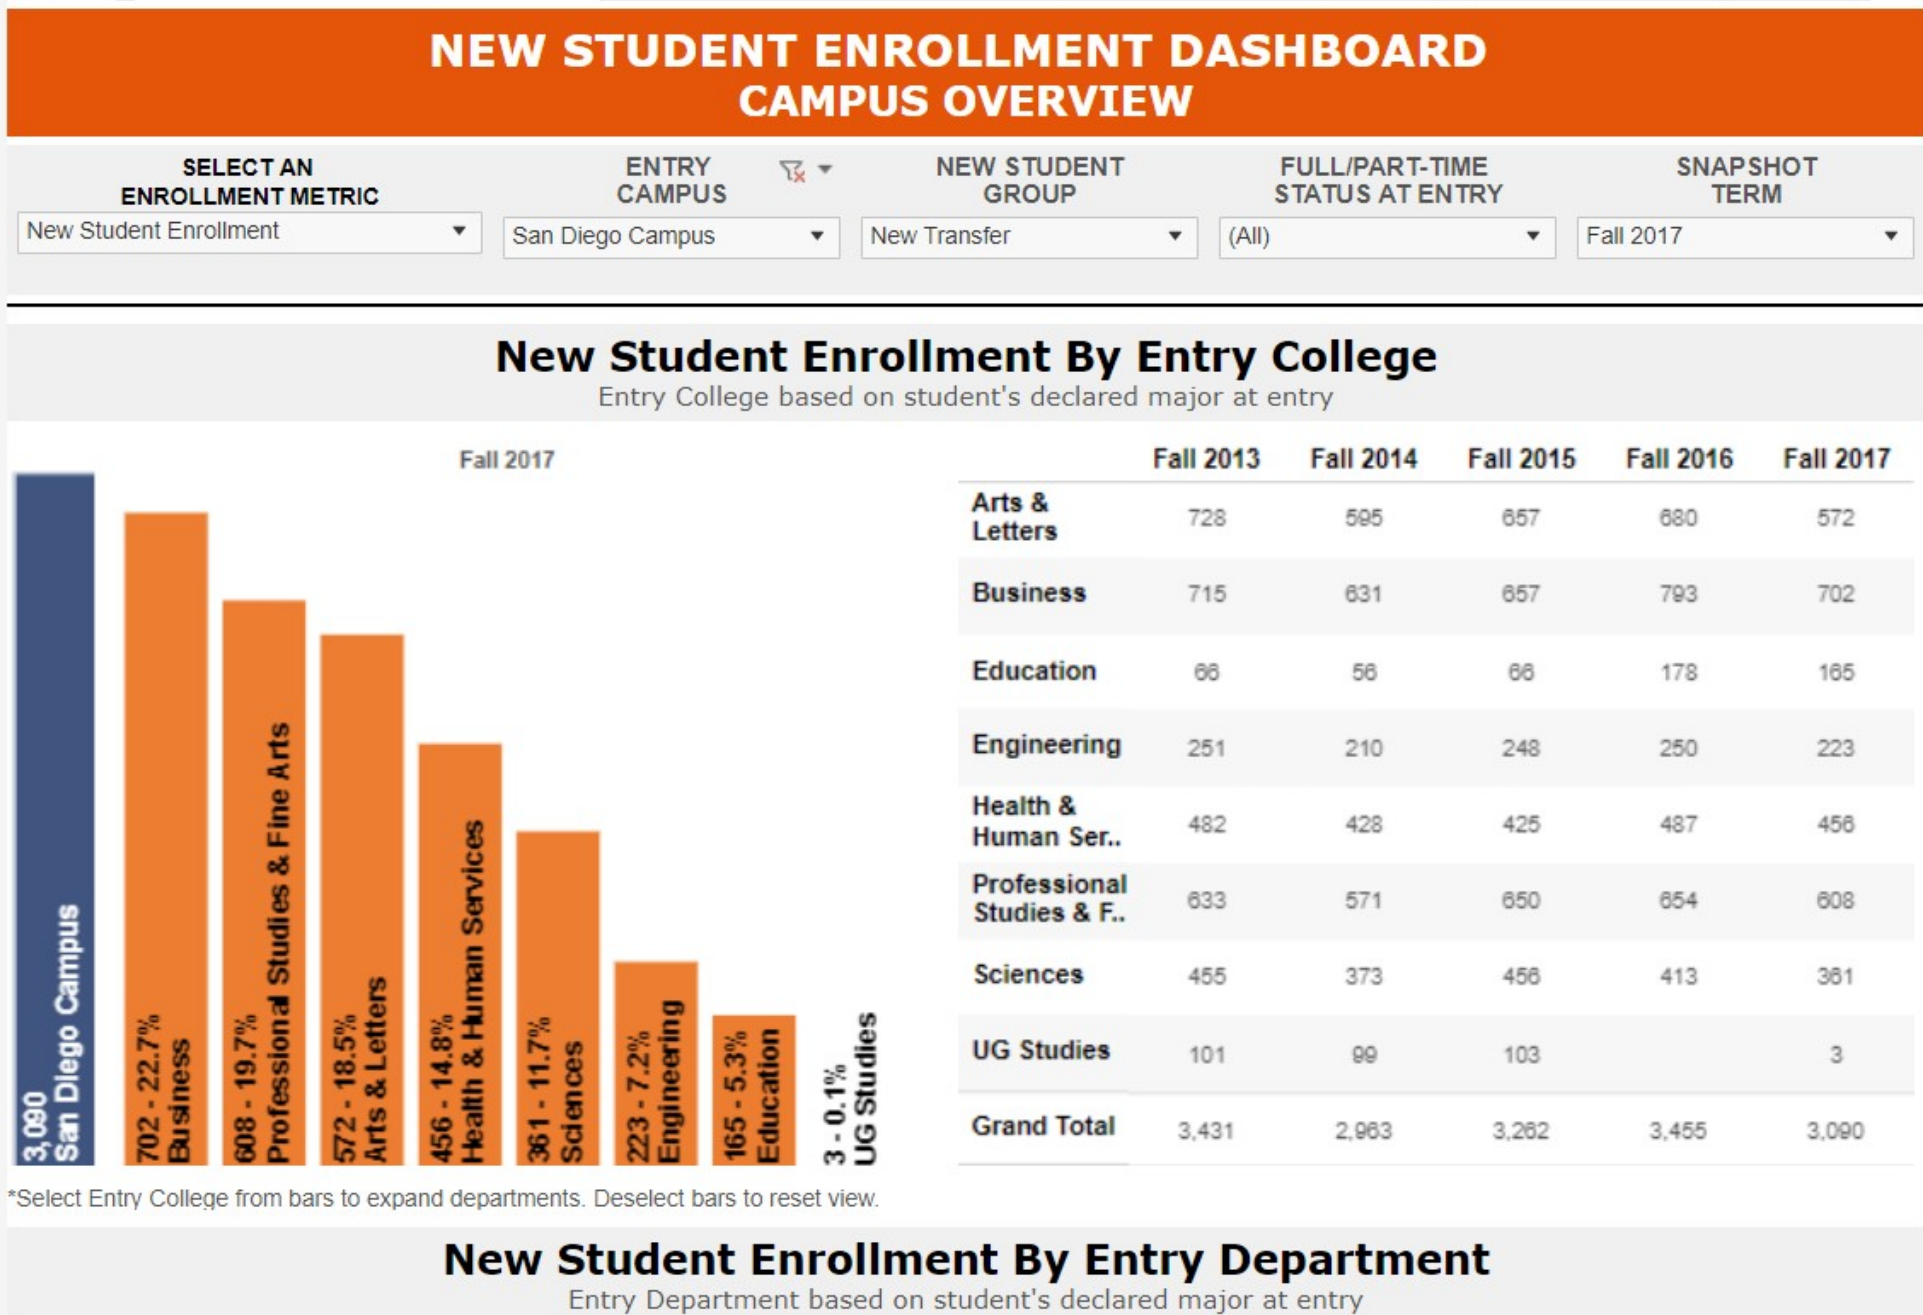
NEW STUDENT ENROLLMENT DASHBOARD
CAMPUS OVERVIEW

SELECT AN ENROLLMENT METRIC
New Student Enrollment

ENTRY CAMPUS
San Diego Campus

NEW STUDENT GROUP
New Transfer

FULL/PART-TIME STATUS AT ENTRY
(All)

SNAPSHOT TERM
Fall 2017

New Student Enrollment By Entry College
Entry College based on student's declared major at entry

Fall 2017

3,090 San Diego Campus
702 - 22.7% Business
608 - 19.7% Professional Studies & Fine Arts
572 - 18.5% Arts & Letters
456 - 14.8% Health & Human Services
361 - 11.7% Sciences
223 - 7.2% Engineering
165 - 5.3% Education
3 - 0.1% UG Studies

| | Fall 2013 | Fall 2014 | Fall 2015 | Fall 2016 | Fall 2017 |
|---|---|---|---|---|---|
| Arts & Letters | 728 | 595 | 657 | 680 | 572 |
| Business | 715 | 631 | 657 | 793 | 702 |
| Education | 66 | 56 | 66 | 178 | 165 |
| Engineering | 251 | 210 | 248 | 250 | 223 |
| Health & Human Ser.. | 482 | 428 | 425 | 487 | 456 |
| Professional Studies & F.. | 633 | 571 | 650 | 654 | 608 |
| Sciences | 455 | 373 | 456 | 413 | 361 |
| UG Studies | 101 | 99 | 103 | | 3 |
| Grand Total | 3,431 | 2,963 | 3,262 | 3,455 | 3,090 |

*Select Entry College from bars to expand departments. Deselect bars to reset view.

New Student Enrollment By Entry Department
Entry Department based on student's declared major at entry